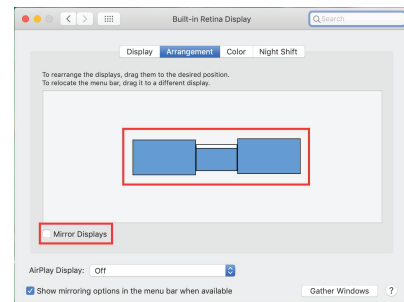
Built-in Retina Display

Search

Display | Arrangement | Color | Night Shift

To rearrange the displays, drag them to the desired position.
To relocate the menu bar, drag it to a different display.

Mirror Displays

AirPlay Display: Off

Show mirroring options in the menu bar when available

Gather Windows

?